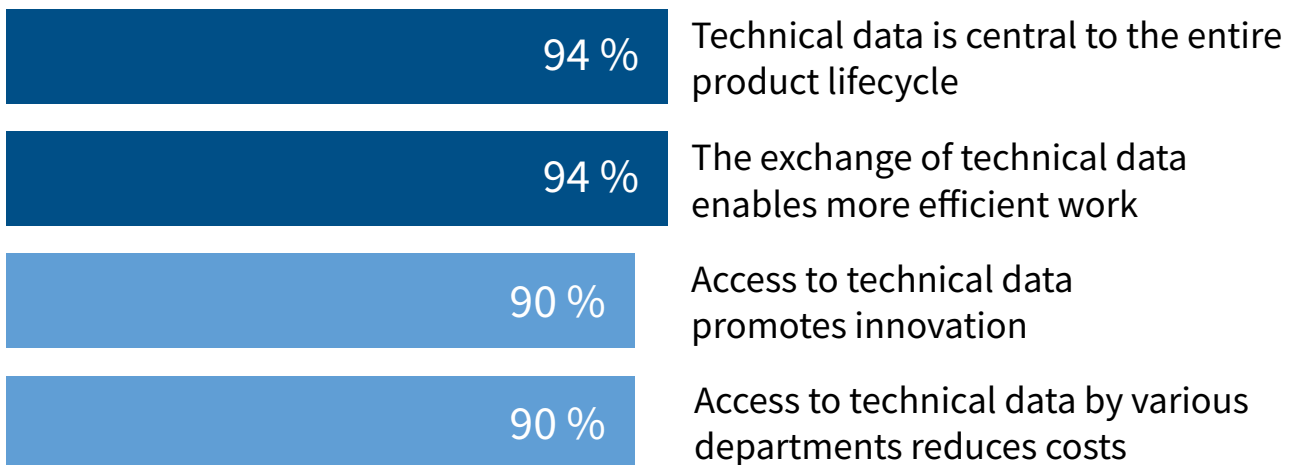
94 %
Technical data is central to the entire product lifecycle

94 %
The exchange of technical data enables more efficient work

90 %
Access to technical data promotes innovation

90 %
Access to technical data by various departments reduces costs